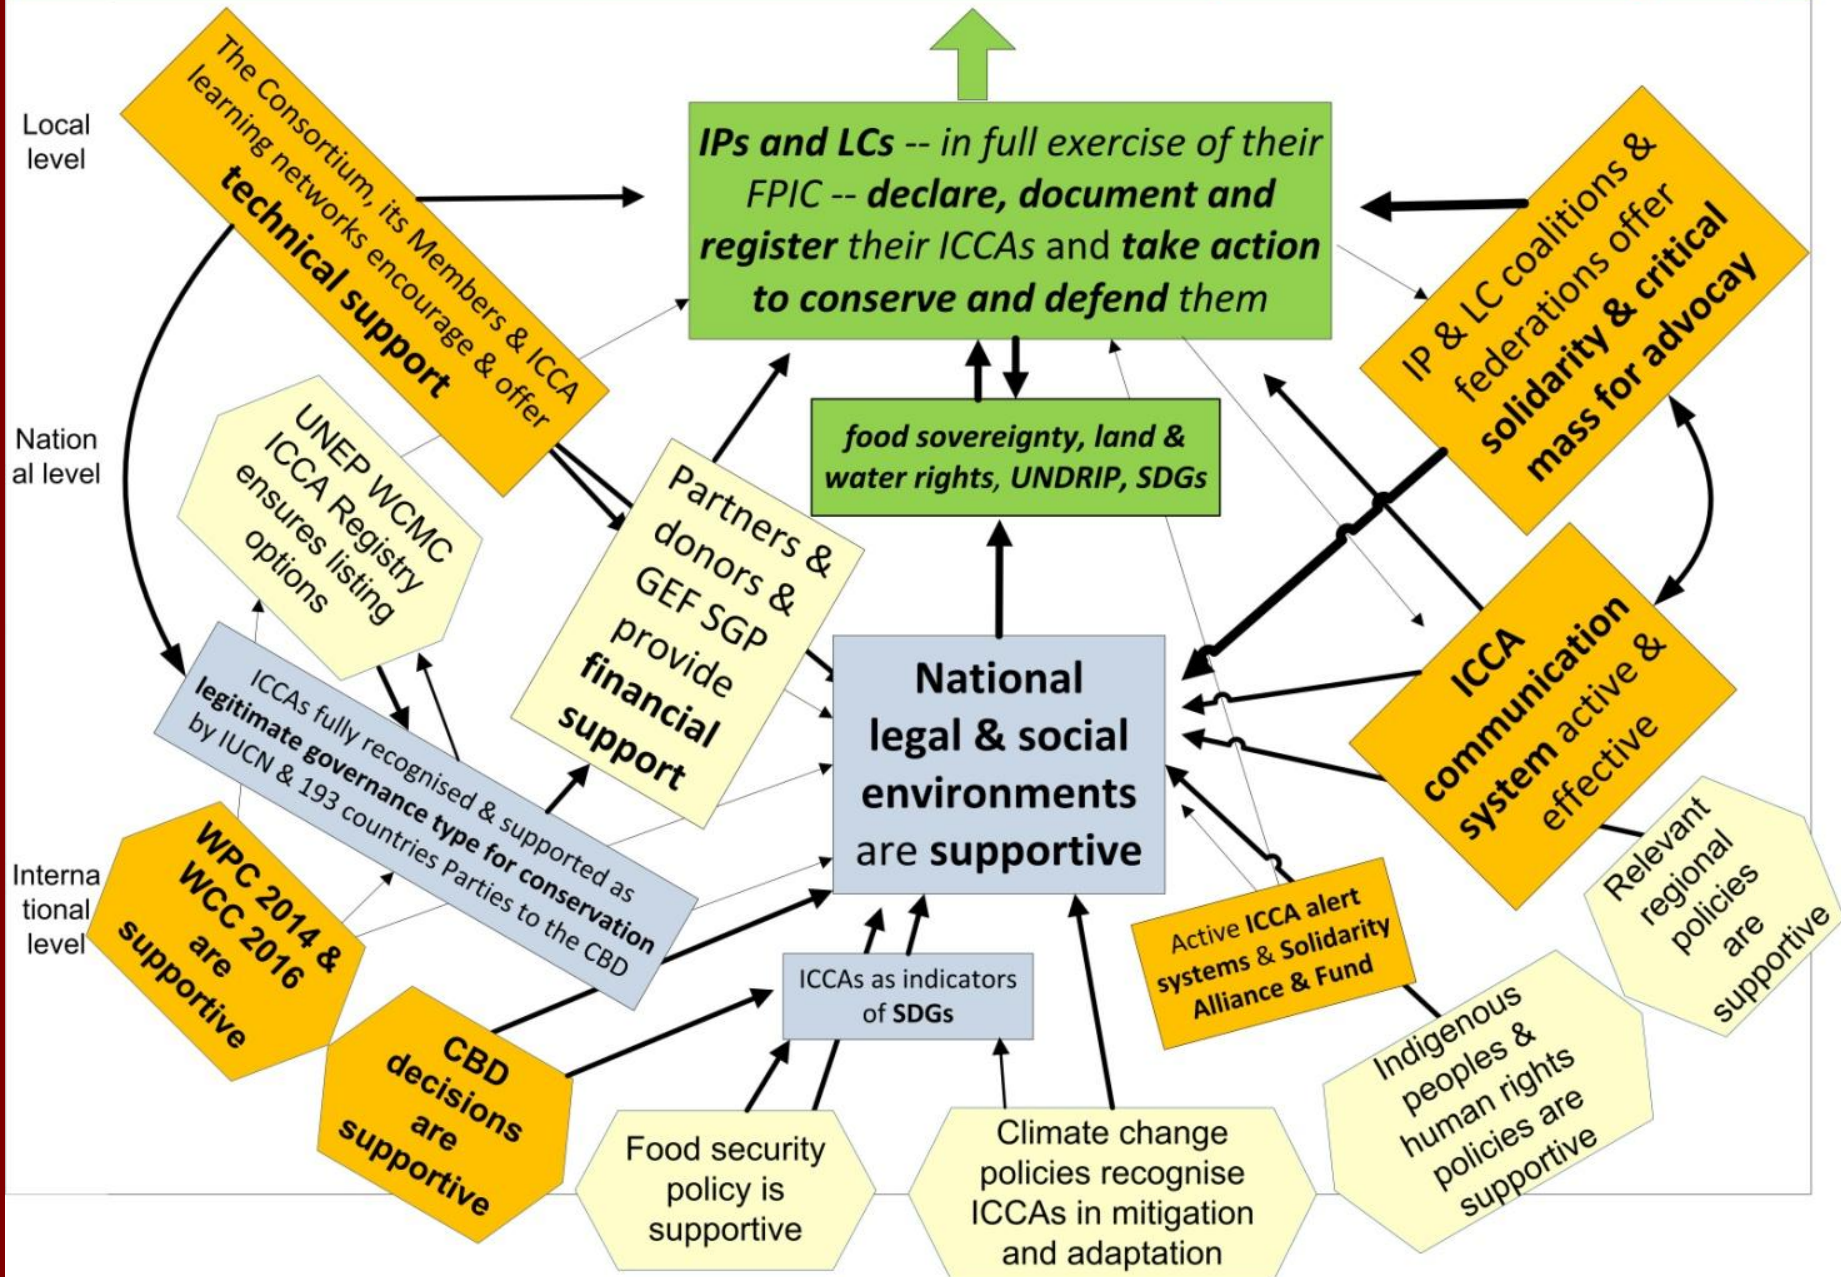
Local level

National level

International level

The Consortium, its Members & ICCA learning networks encourage & offer technical support

IPs and LCs -- in full exercise of their FPIC -- declare, document and register their ICCAs and take action to conserve and defend them

IP & LC coalitions & federations offer solidarity & critical mass for advocay

food sovereignty, land & water rights, UNDRIP, SDGs

UNEP WCMC ICCA Registry ensures listing options

Partners & donors & GEF SGP provide financial support

National legal & social environments are supportive

ICCA communication system active & effective

ICCAs fully recognised & supported as legitimate governance type for conservation by IUCN & 193 countries Parties to the CBD

WPC 2014 & WCC 2016 are supportive

CBD decisions are supportive

ICCAs as indicators of SDGs

Active ICCA alert systems & Solidarity Alliance & Fund

Relevant regional policies are supportive

Indigenous peoples & human rights policies are supportive

Food security policy is supportive

Climate change policies recognise ICCAs in mitigation and adaptation